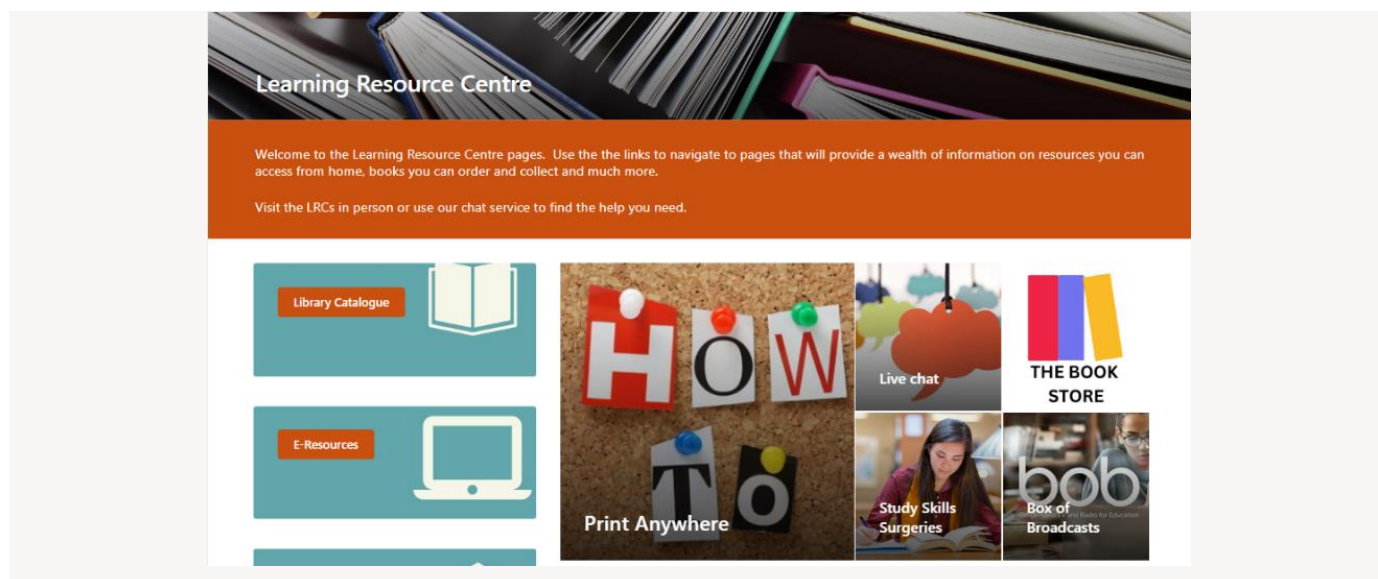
Learning Resource Centre

Welcome to the Learning Resource Centre pages. Use the the links to navigate to pages that will provide a wealth of information on resources you can access from home, books you can order and collect and much more.

Visit the LRCs in person or use our chat service to find the help you need.

Library Catalogue

E-Resources

H O W
T O

Print Anywhere

Live chat

THE BOOK STORE

Study Skills Surgeries

bob

Box of Broadcasts